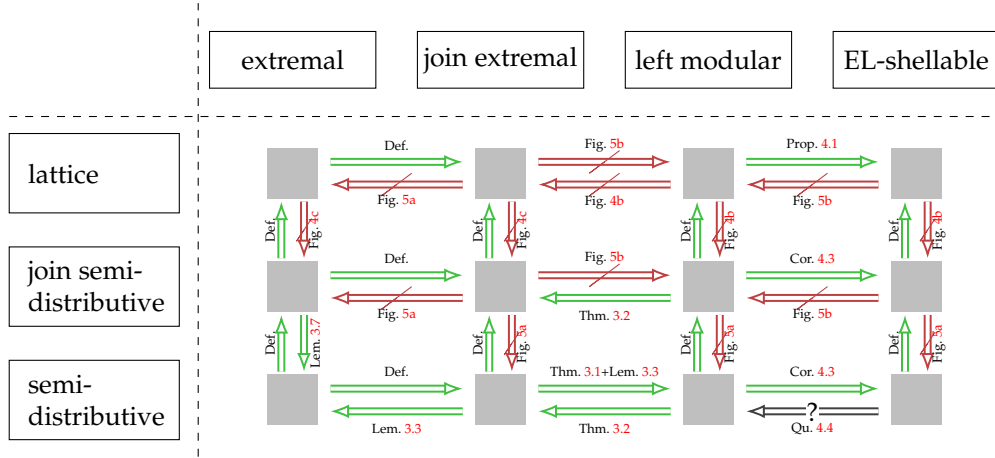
extremal | join extremal | left modular | EL-shellable

lattice

join semidistributive

semidistributive

Def.
Fig. 5a
Fig. 5b
Fig. 4b
Prop. 4.1
Fig. 5b

Def.
Fig. 4c
Def.
Fig. 4c
Def.
Fig. 4b
Def.
Fig. 4b

Def.
Fig. 5a
Fig. 5b
Thm. 3.2
Cor. 4.3
Fig. 5b

Def.
Lem. 3.7
Def.
Fig. 3a
Def.
Fig. 3a
Def.
Fig. 3a

Def.
Lem. 3.3
Thm. 3.1+Lem. 3.3
Thm. 3.2
Cor. 4.3
?
Qu. 4.4